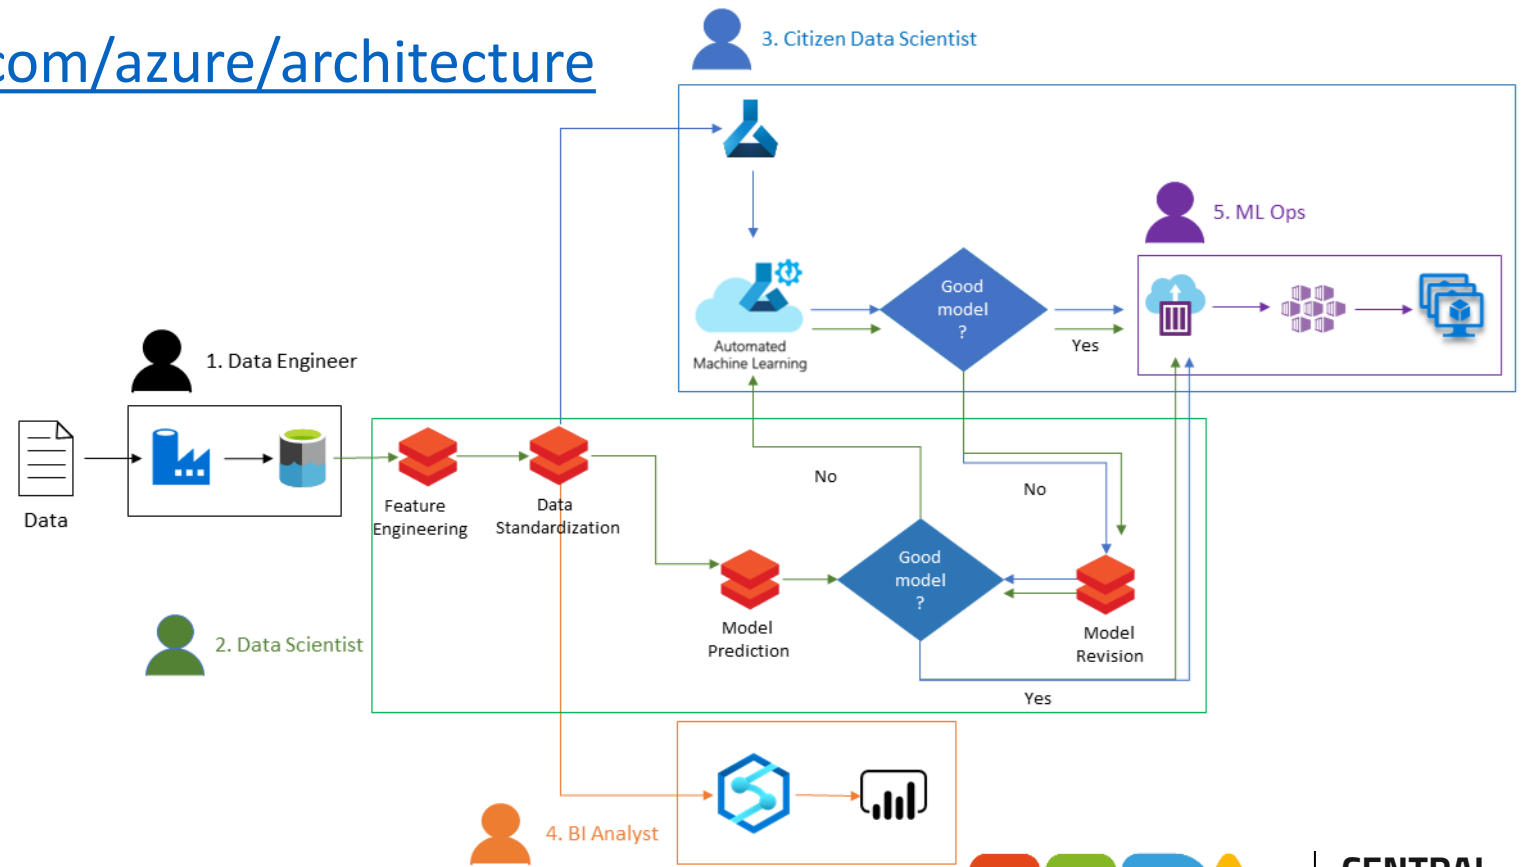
com/azure/architecture

3. Citizen Data Scientist

5. ML Ops

Automated Machine Learning

Good model ?

Yes

1. Data Engineer

Data

Feature Engineering

Data Standardization

No

No

Good model ?

Model Prediction

Model Revision

2. Data Scientist

Yes

4. BI Analyst

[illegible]